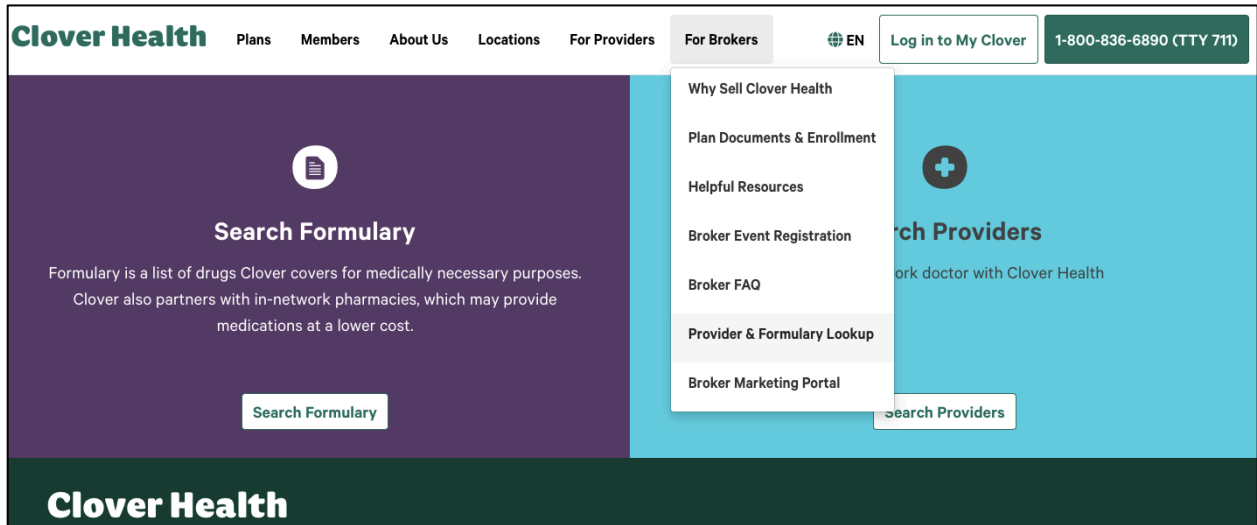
Clover Health Plans Members About Us Locations For Providers For Brokers EN Log in to My Clover 1-800-836-6890 (TTY 711)

Why Sell Clover Health
Plan Documents & Enrollment
Helpful Resources
Broker Event Registration
Broker FAQ
Provider & Formulary Lookup
Broker Marketing Portal

Search Formulary

Formulary is a list of drugs Clover covers for medically necessary purposes. Clover also partners with in-network pharmacies, which may provide medications at a lower cost.

Search Formulary

rch Providers

ork doctor with Clover Health

Search Providers

Clover Health